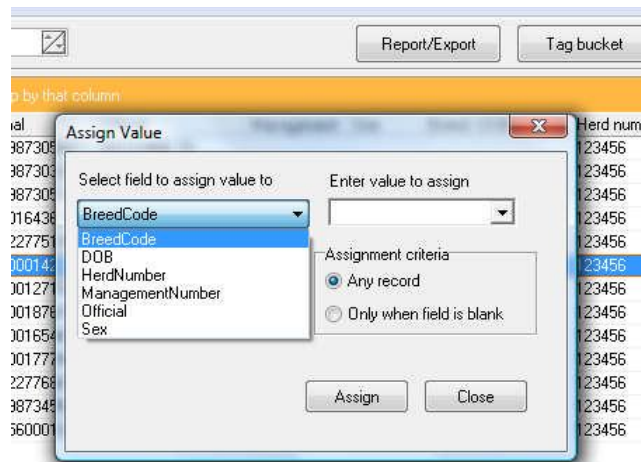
Report/Export

Tag bucket

p by that column

ial

387305

387303

387305

016436

227751

000142

001271

001876

001654

001777

227768

387345

560001

Herd num

123456

123456

123456

123456

123456

123456

123456

123456

123456

123456

123456

123456

123456

Assign Value

Select field to assign value to

BreedCode

BreedCode
DOB
HerdNumber
ManagementNumber
Official
Sex

Enter value to assign

Assignment criteria

Any record

Only when field is blank

Assign

Close